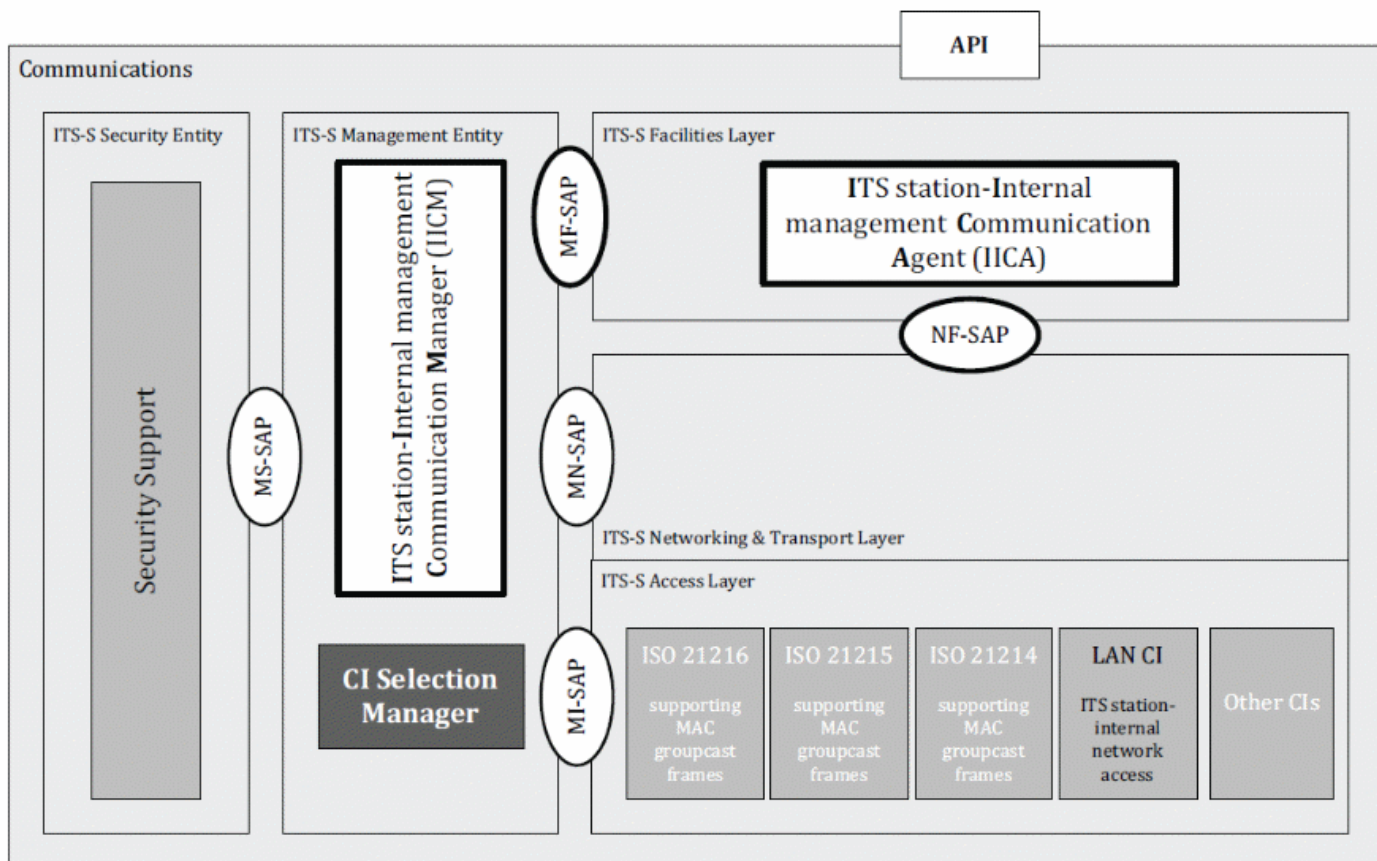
API

Communications

ITS-S Security Entity

Security Support

MS-SAP

ITS-S Management Entity

ITS station-Internal management Communication Manager (IICM)

CI Selection Manager

MF-SAP

MN-SAP

MI-SAP

ITS-S Facilities Layer

ITS station-Internal management Communication Agent (IICA)

NF-SAP

ITS-S Networking & Transport Layer

ITS-S Access Layer

ISO 21216 supporting MAC groupcast frames

ISO 21215 supporting MAC groupcast frames

ISO 21214 supporting MAC groupcast frames

LAN CI ITS station-internal network access

Other CIs